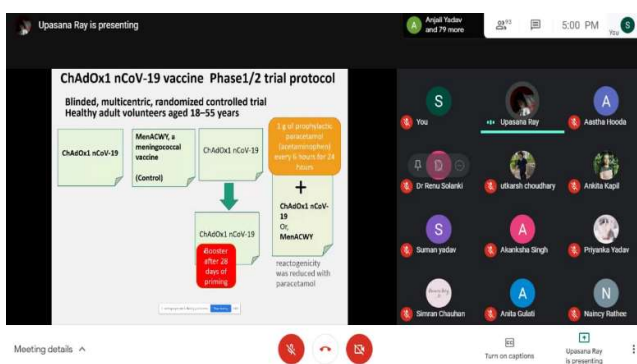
Upasana Ray is presenting

Anjali Yadav and 79 more

93

5:00 PM

You

ChAdOx1 nCoV-19 vaccine Phase1/2 trial protocol

Blinded, multicentric, randomized controlled trial
Healthy adult volunteers aged 18–55 years

ChAdOx1 nCoV-19

MenACWY, a meningococcal vaccine

(Control)

ChAdOx1 nCoV-19

1 g of prophylactic paracetamol (acetaminophen) every 6 hours for 24 hours

+

ChAdOx1 nCoV-19
Or,
MenACWY

ChAdOx1 nCoV-19

Booster after 28 days of priming

reactogenicity was reduced with paracetamol

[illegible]

S
You

Upasana Ray

A
Aastha Hooda

Dr Renu Solanki

utkarsh choudhary

Ankita Kapil

S
Suman yadav

A
Akanksha Singh

Priyanka Yadav

Simran Chauhan

A
Anita Gulati

N
Naincy Rathee

Meeting details

Turn on captions

Upasana Ray is presenting